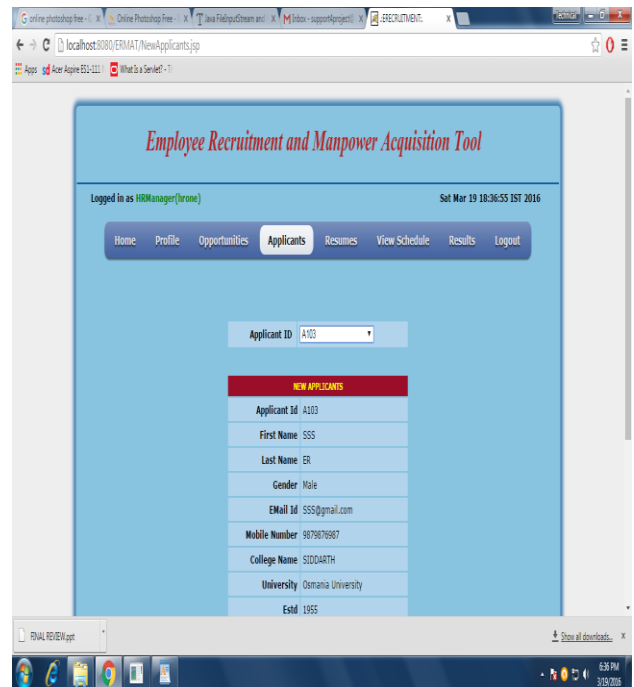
G online photoshop free - X | Online Photoshop Free - X | Java FileInputStream and X | M Inbox - support4projects X | :ERECRUITMENT: X

localhost:8080/ERMAT/NewApplicants.jsp

Apps | Acer Aspire E5-111 | What Is a Servlet? - T

Employee Recruitment and Manpower Acquisition Tool

Logged in as HRManager(hrone)

Sat Mar 19 18:36:55 IST 2016

Home Profile Opportunities Applicants Resumes View Schedule Results Logout

Applicant ID A103

NEW APPLICANTS

| | |
|---|---|
| Applicant Id | A103 |
| First Name | SSS |
| Last Name | ER |
| Gender | Male |
| EMail Id | SSS@gmail.com |
| Mobile Number | 9879876987 |
| College Name | SIDDARTH |
| University | Osmania University |
| Estd | 1955 |

FINAL REVIEW.ppt

Show all downloads... X

6:36 PM
3/19/2016